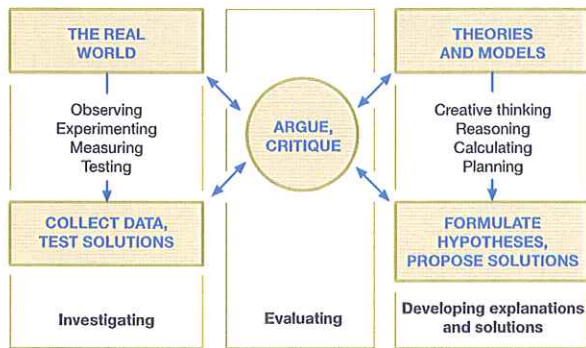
THE REAL WORLD

Observing
Experimenting
Measuring
Testing

COLLECT DATA, TEST SOLUTIONS

Investigating

ARGUE, CRITIQUE

Evaluating

THEORIES AND MODELS

Creative thinking
Reasoning
Calculating
Planning

FORMULATE HYPOTHESES, PROPOSE SOLUTIONS

Developing explanations and solutions